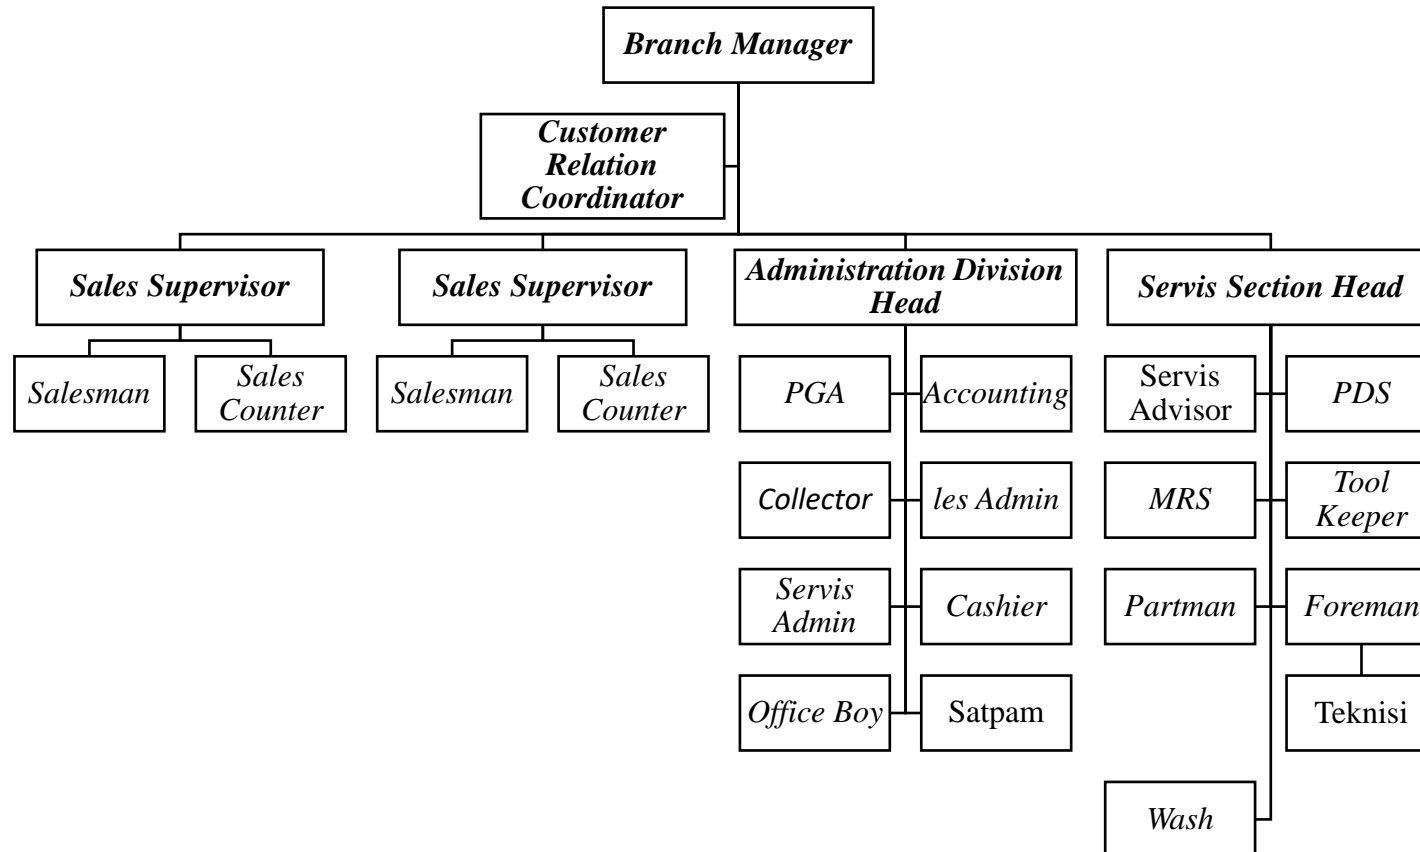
Branch Manager

Customer Relation Coordinator

Sales Supervisor

Salesman

Sales Counter

Sales Supervisor

Salesman

Sales Counter

Administration Division Head

PGA

Accounting

Collector

les Admin

Servis Admin

Cashier

Office Boy

Satpam

Servis Section Head

Servis Advisor

PDS

MRS

Tool Keeper

Partman

Foreman

Teknisi

Wash